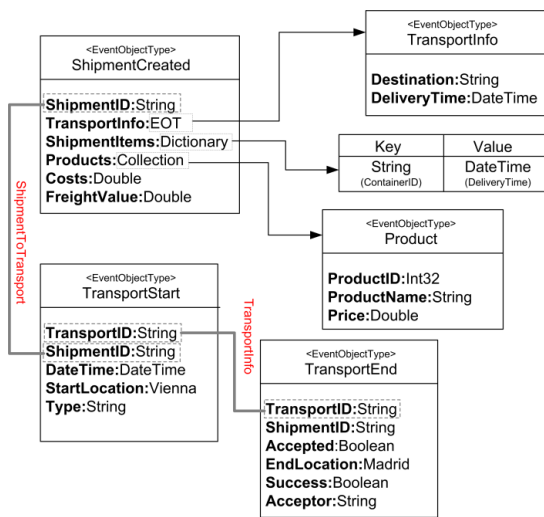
<EventObjectType>
ShipmentCreated

ShipmentID:String
TransportInfo:EOT
ShipmentItems:Dictionary
Products:Collection
Costs:Double
FreightValue:Double

<EventObjectType>
TransportInfo

Destination:String
DeliveryTime:DateTime

| Key | Value |
|---|---|
| String (ContainerID) | DateTime (DeliveryTime) |

<EventObjectType>
Product

ProductID:Int32
ProductName:String
Price:Double

ShipmentToTransport

<EventObjectType>
TransportStart

TransportID:String
ShipmentID:String
DateTime:DateTime
StartLocation:Vienna
Type:String

TransportInfo

<EventObjectType>
TransportEnd

TransportID:String
ShipmentID:String
Accepted:Boolean
EndLocation:Madrid
Success:Boolean
Acceptor:String